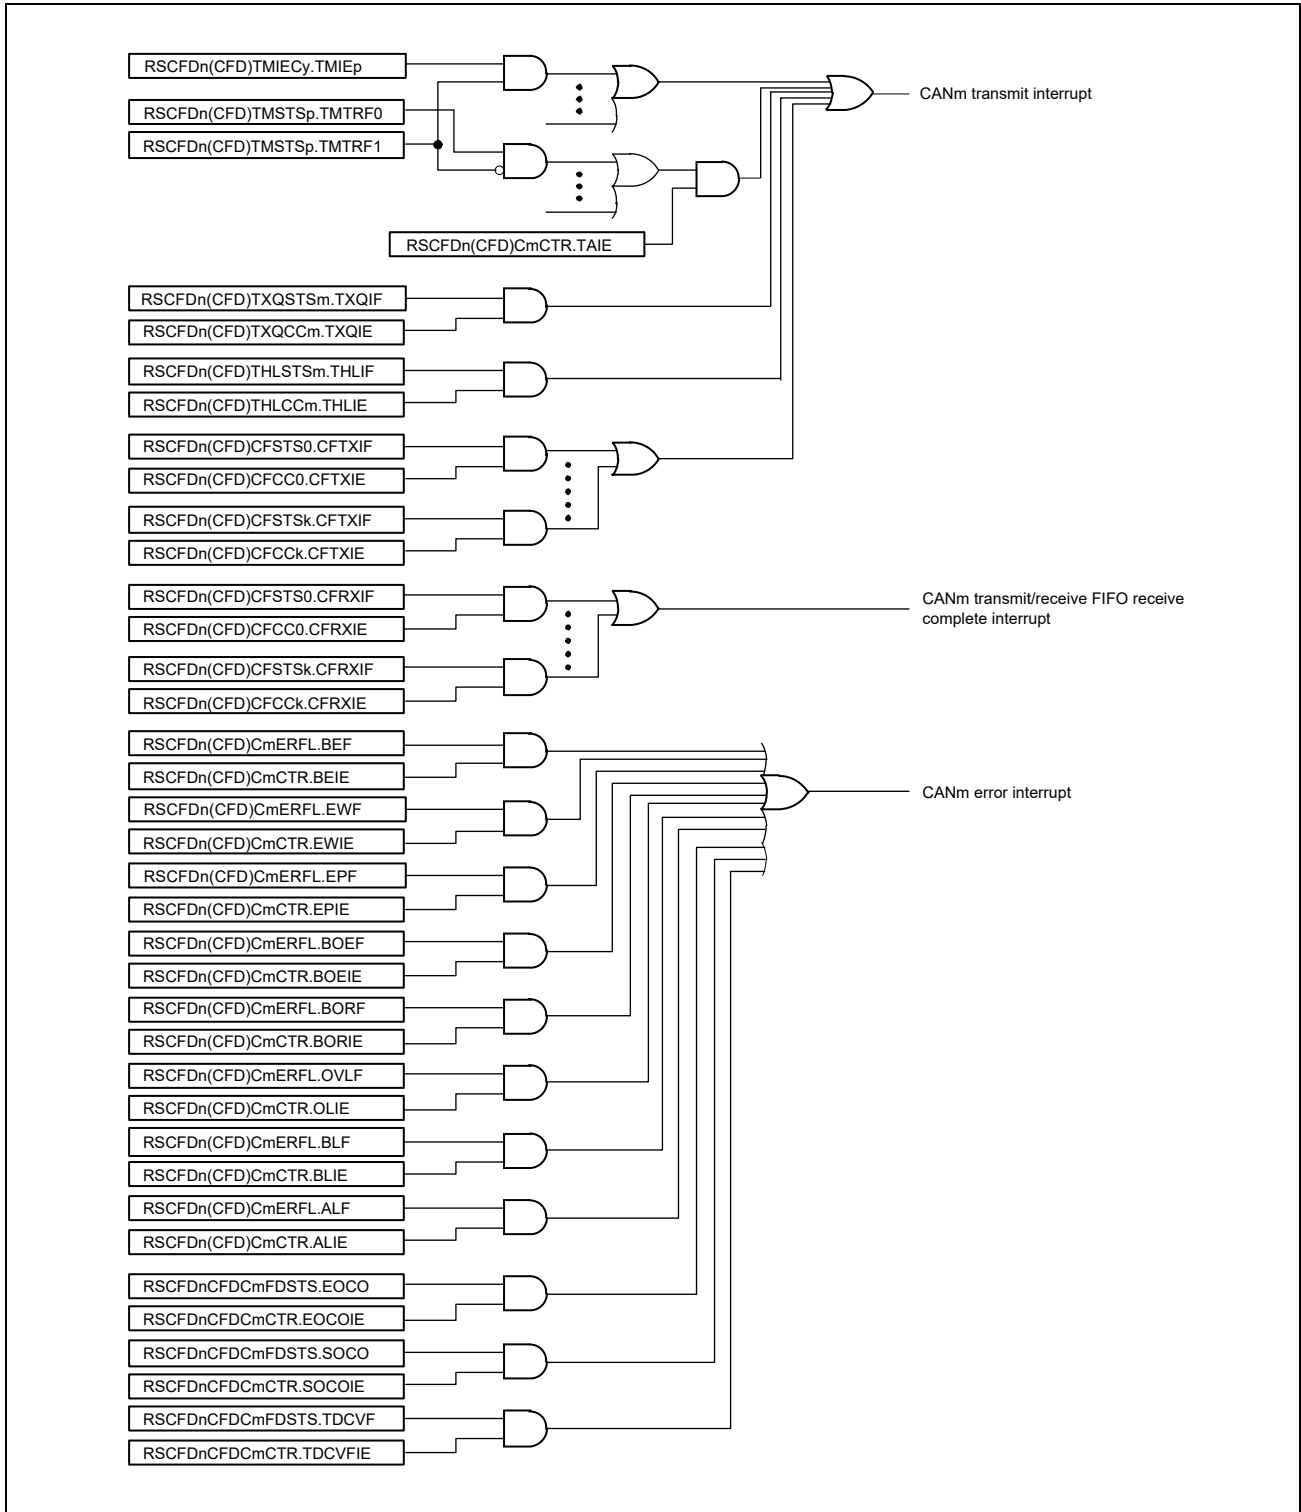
RSCFDn(CFD)TMIECy.TMIEp

RSCFDn(CFD)TMSTSp.TMTRF0

RSCFDn(CFD)TMSTSp.TMTRF1

RSCFDn(CFD)CmCTR.TAIE

CANm transmit interrupt

RSCFDn(CFD)TXQSTSm.TXQIF

RSCFDn(CFD)TXQCCm.TXQIE

RSCFDn(CFD)THLSTSm.THLIF

RSCFDn(CFD)THLCCm.THLIE

RSCFDn(CFD)CFSTS0.CFTXIF

RSCFDn(CFD)CFCC0.CFTXIE

RSCFDn(CFD)CFSTSk.CFTXIF

RSCFDn(CFD)CFCCk.CFTXIE

RSCFDn(CFD)CFSTS0.CFRXIF

RSCFDn(CFD)CFCC0.CFRXIE

RSCFDn(CFD)CFSTSk.CFRXIF

RSCFDn(CFD)CFCCk.CFRXIE

CANm transmit/receive FIFO receive complete interrupt

RSCFDn(CFD)CmERFL.BEF

RSCFDn(CFD)CmCTR.BEIE

RSCFDn(CFD)CmERFL.EWF

RSCFDn(CFD)CmCTR.EWIE

CANm error interrupt

RSCFDn(CFD)CmERFL.EPF

RSCFDn(CFD)CmCTR.EPIE

RSCFDn(CFD)CmERFL.BOEF

RSCFDn(CFD)CmCTR.BOEIE

RSCFDn(CFD)CmERFL.BORF

RSCFDn(CFD)CmCTR.BORIE

RSCFDn(CFD)CmERFL.OVLF

RSCFDn(CFD)CmCTR.OLIE

RSCFDn(CFD)CmERFL.BLF

RSCFDn(CFD)CmCTR.BLIE

RSCFDn(CFD)CmERFL.ALF

RSCFDn(CFD)CmCTR.ALIE

RSCFDnCFDCmFDSTS.EOCO

RSCFDnCFDCmCTR.EOCOIE

RSCFDnCFDCmFDSTS.SOCO

RSCFDnCFDCmCTR.SOCOIE

RSCFDnCFDCmFDSTS.TDCVF

RSCFDnCFDCmCTR.TDCVFIE